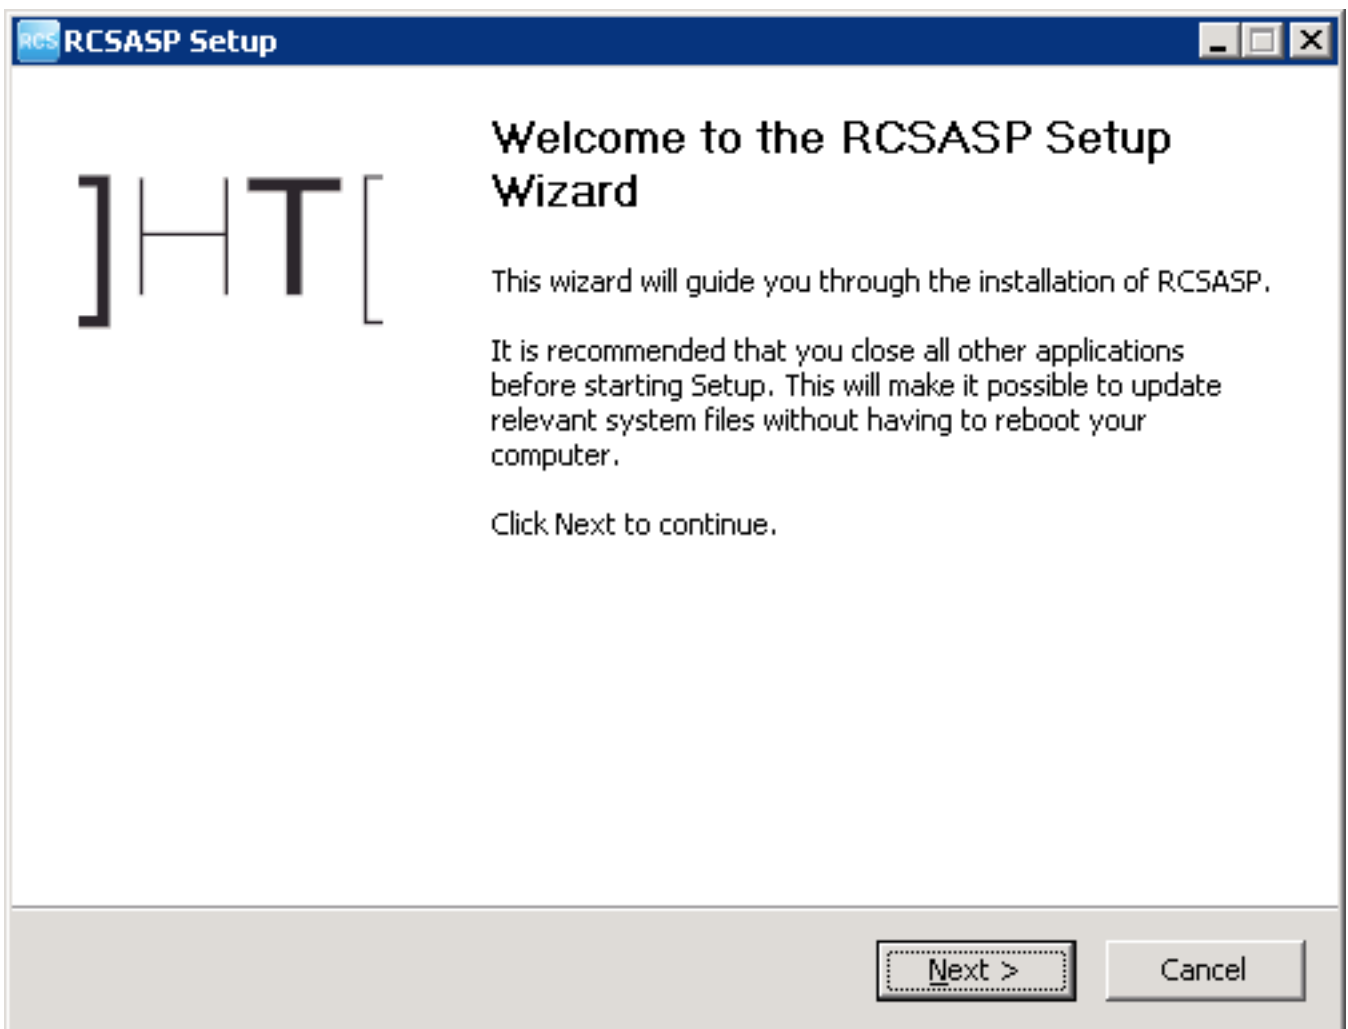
RCS RCSASP Setup

]HT[

Welcome to the RCSASP Setup Wizard

This wizard will guide you through the installation of RCSASP.

It is recommended that you close all other applications before starting Setup. This will make it possible to update relevant system files without having to reboot your computer.

Click Next to continue.

Next >

Cancel